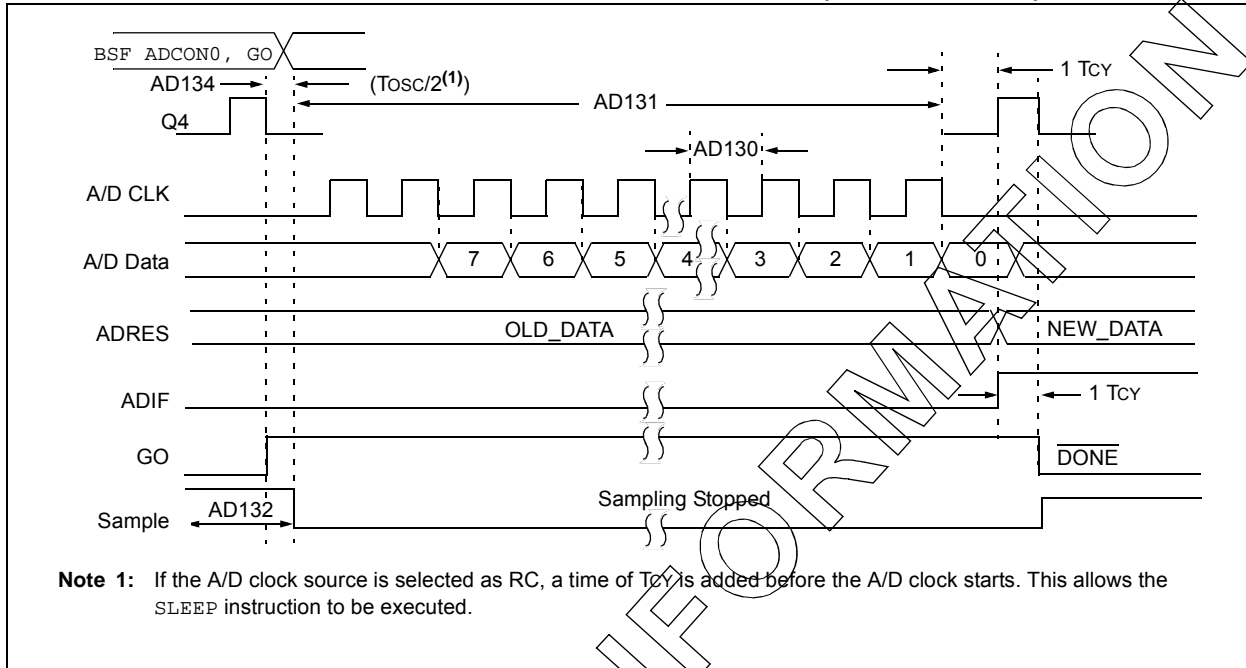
BSF ADCON0, GO
AD134
(TOSC/2$^{(1)}$)
AD131
1 TCY
Q4
AD130
A/D CLK
A/D Data
7
6
5
4
3
2
1
0
ADRES
OLD_DATA
NEW_DATA
ADIF
1 TCY
GO
$\overline{\text{DONE}}$
Sample
AD132
Sampling Stopped

INFORMATION

**Note 1:** If the A/D clock source is selected as RC, a time of TCY is added before the A/D clock starts. This allows the SLEEP instruction to be executed.